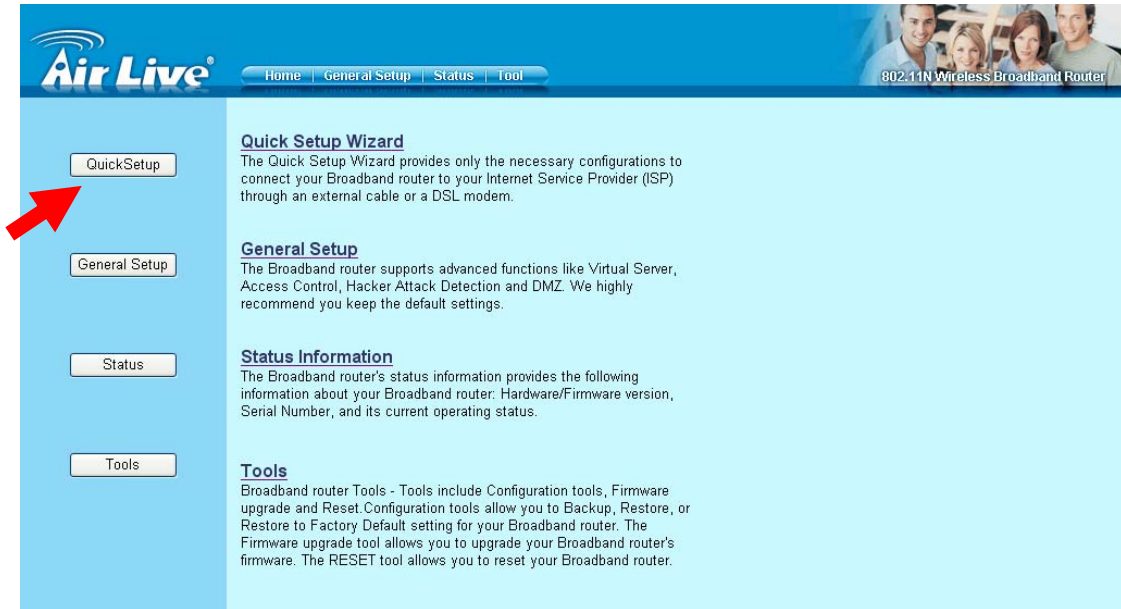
Air Live

Home | General Setup | Status | Tool

802.11N Wireless Broadband Router

QuickSetup

General Setup

Status

Tools

Quick Setup Wizard
The Quick Setup Wizard provides only the necessary configurations to connect your Broadband router to your Internet Service Provider (ISP) through an external cable or a DSL modem.

General Setup
The Broadband router supports advanced functions like Virtual Server, Access Control, Hacker Attack Detection and DMZ. We highly recommend you keep the default settings.

Status Information
The Broadband router's status information provides the following information about your Broadband router: Hardware/Firmware version, Serial Number, and its current operating status.

Tools
Broadband router Tools - Tools include Configuration tools, Firmware upgrade and Reset.Configuration tools allow you to Backup, Restore, or Restore to Factory Default setting for your Broadband router. The Firmware upgrade tool allows you to upgrade your Broadband router's firmware. The RESET tool allows you to reset your Broadband router.